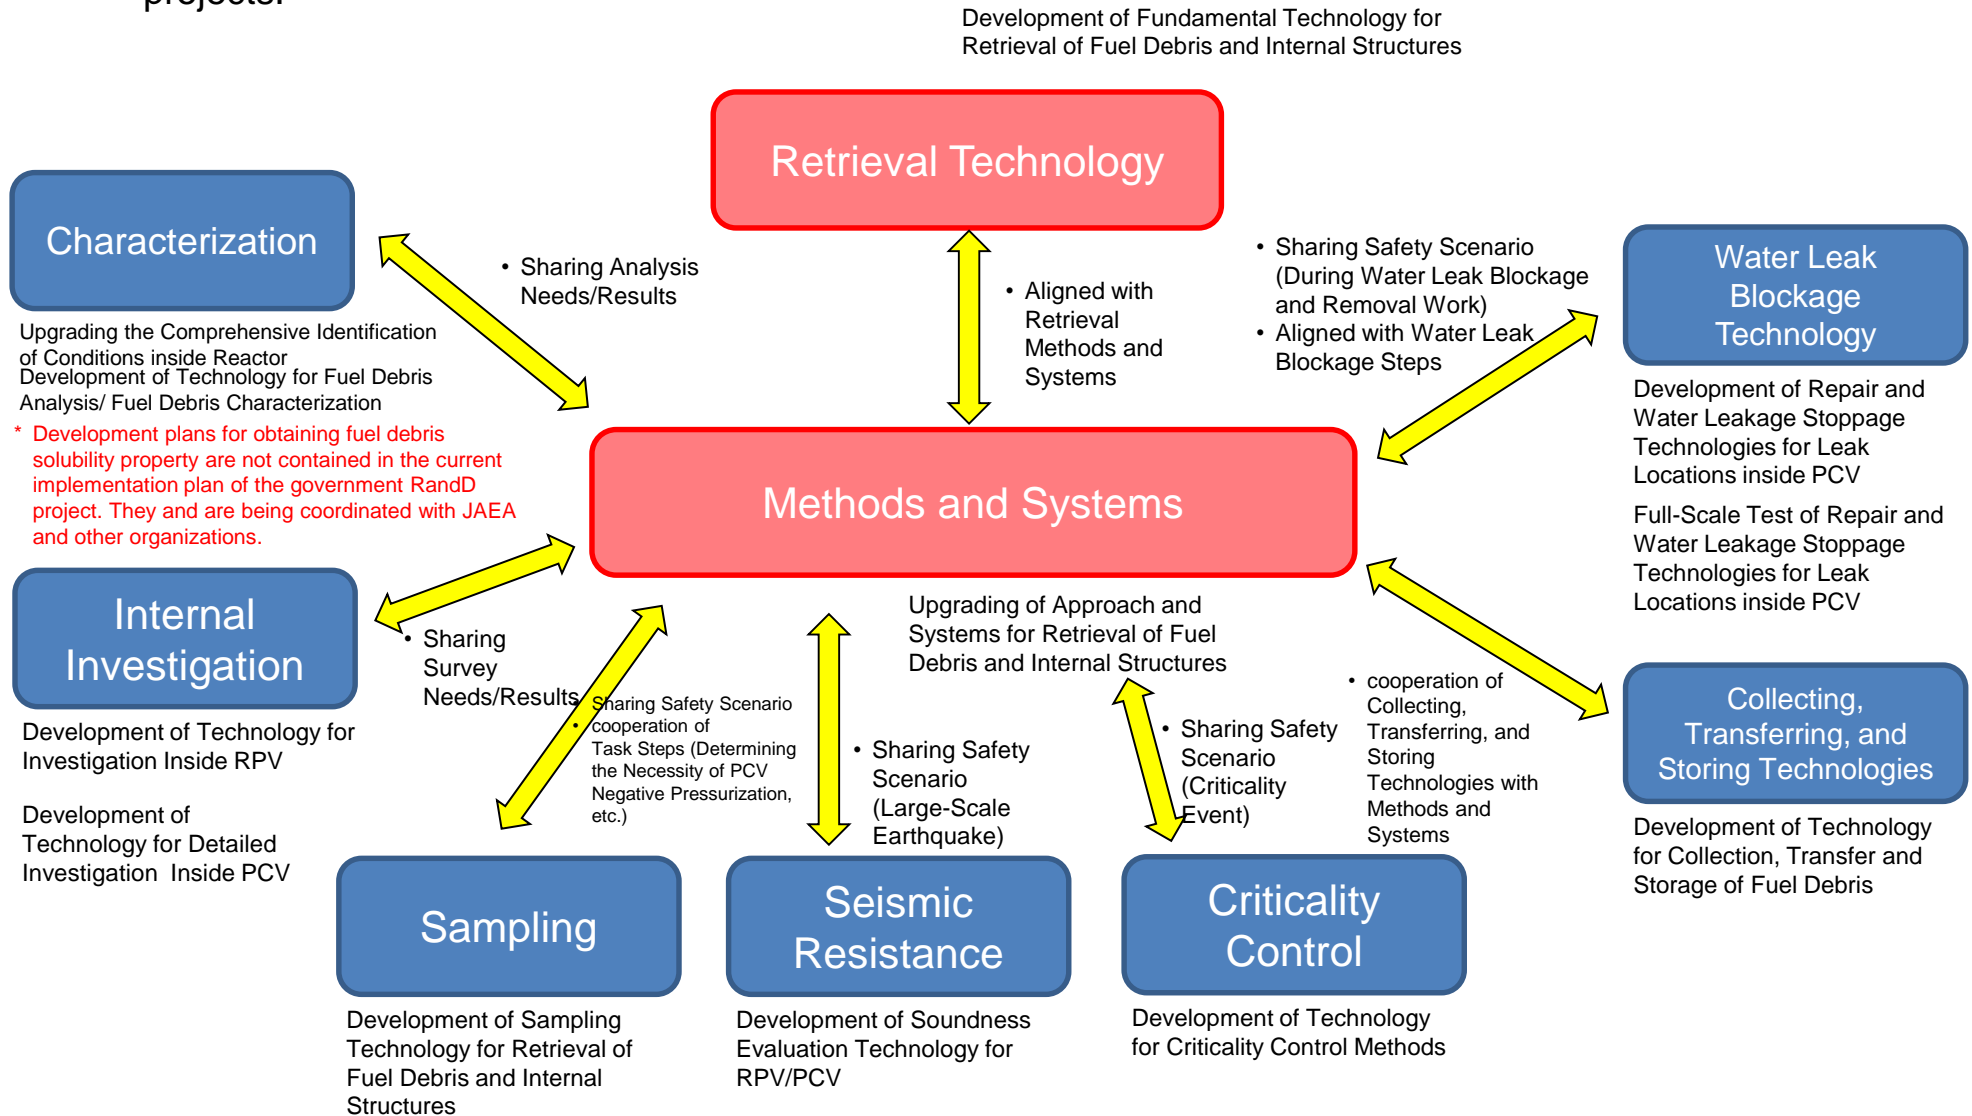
projects.

Development of Fundamental Technology for Retrieval of Fuel Debris and Internal Structures

Retrieval Technology

Characterization

• Sharing Analysis Needs/Results

• Aligned with Retrieval Methods and Systems

• Sharing Safety Scenario (During Water Leak Blockage and Removal Work)
• Aligned with Water Leak Blockage Steps

Water Leak Blockage Technology

Upgrading the Comprehensive Identification of Conditions inside Reactor
Development of Technology for Fuel Debris Analysis/ Fuel Debris Characterization

* Development plans for obtaining fuel debris solubility property are not contained in the current implementation plan of the government RandD project. They and are being coordinated with JAEA and other organizations.

Development of Repair and Water Leakage Stoppage Technologies for Leak Locations inside PCV

Full-Scale Test of Repair and Water Leakage Stoppage Technologies for Leak Locations inside PCV

Methods and Systems

Internal Investigation

• Sharing Survey Needs/Results

Upgrading of Approach and Systems for Retrieval of Fuel Debris and Internal Structures

• cooperation of Collecting, Transferring, and Storing Technologies with Methods and Systems

Collecting, Transferring, and Storing Technologies

Development of Technology for Investigation Inside RPV

Development of Technology for Detailed Investigation Inside PCV

Sharing Safety Scenario
• cooperation of Task Steps (Determining the Necessity of PCV Negative Pressurization, etc.)

• Sharing Safety Scenario (Large-Scale Earthquake)

• Sharing Safety Scenario (Criticality Event)

Development of Technology for Collection, Transfer and Storage of Fuel Debris

Sampling

Seismic Resistance

Criticality Control

Development of Sampling Technology for Retrieval of Fuel Debris and Internal Structures

Development of Soundness Evaluation Technology for RPV/PCV

Development of Technology for Criticality Control Methods